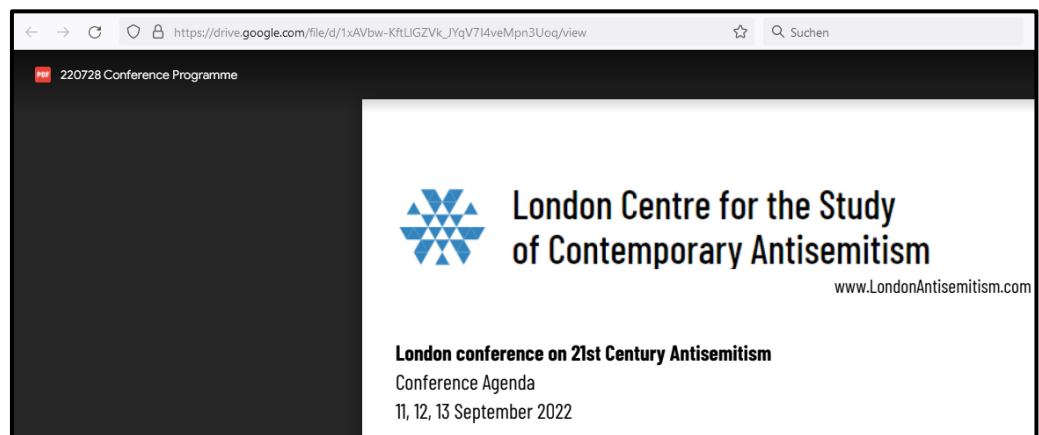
https://drive.google.com/file/d/1xAVbw-KftLlGZVk_JYqV7I4veMpn3Uoq/view

Suchen

PDF 220728 Conference Programme

London Centre for the Study of Contemporary Antisemitism

www.LondonAntisemitism.com

**London conference on 21st Century Antisemitism**
Conference Agenda
11, 12, 13 September 2022